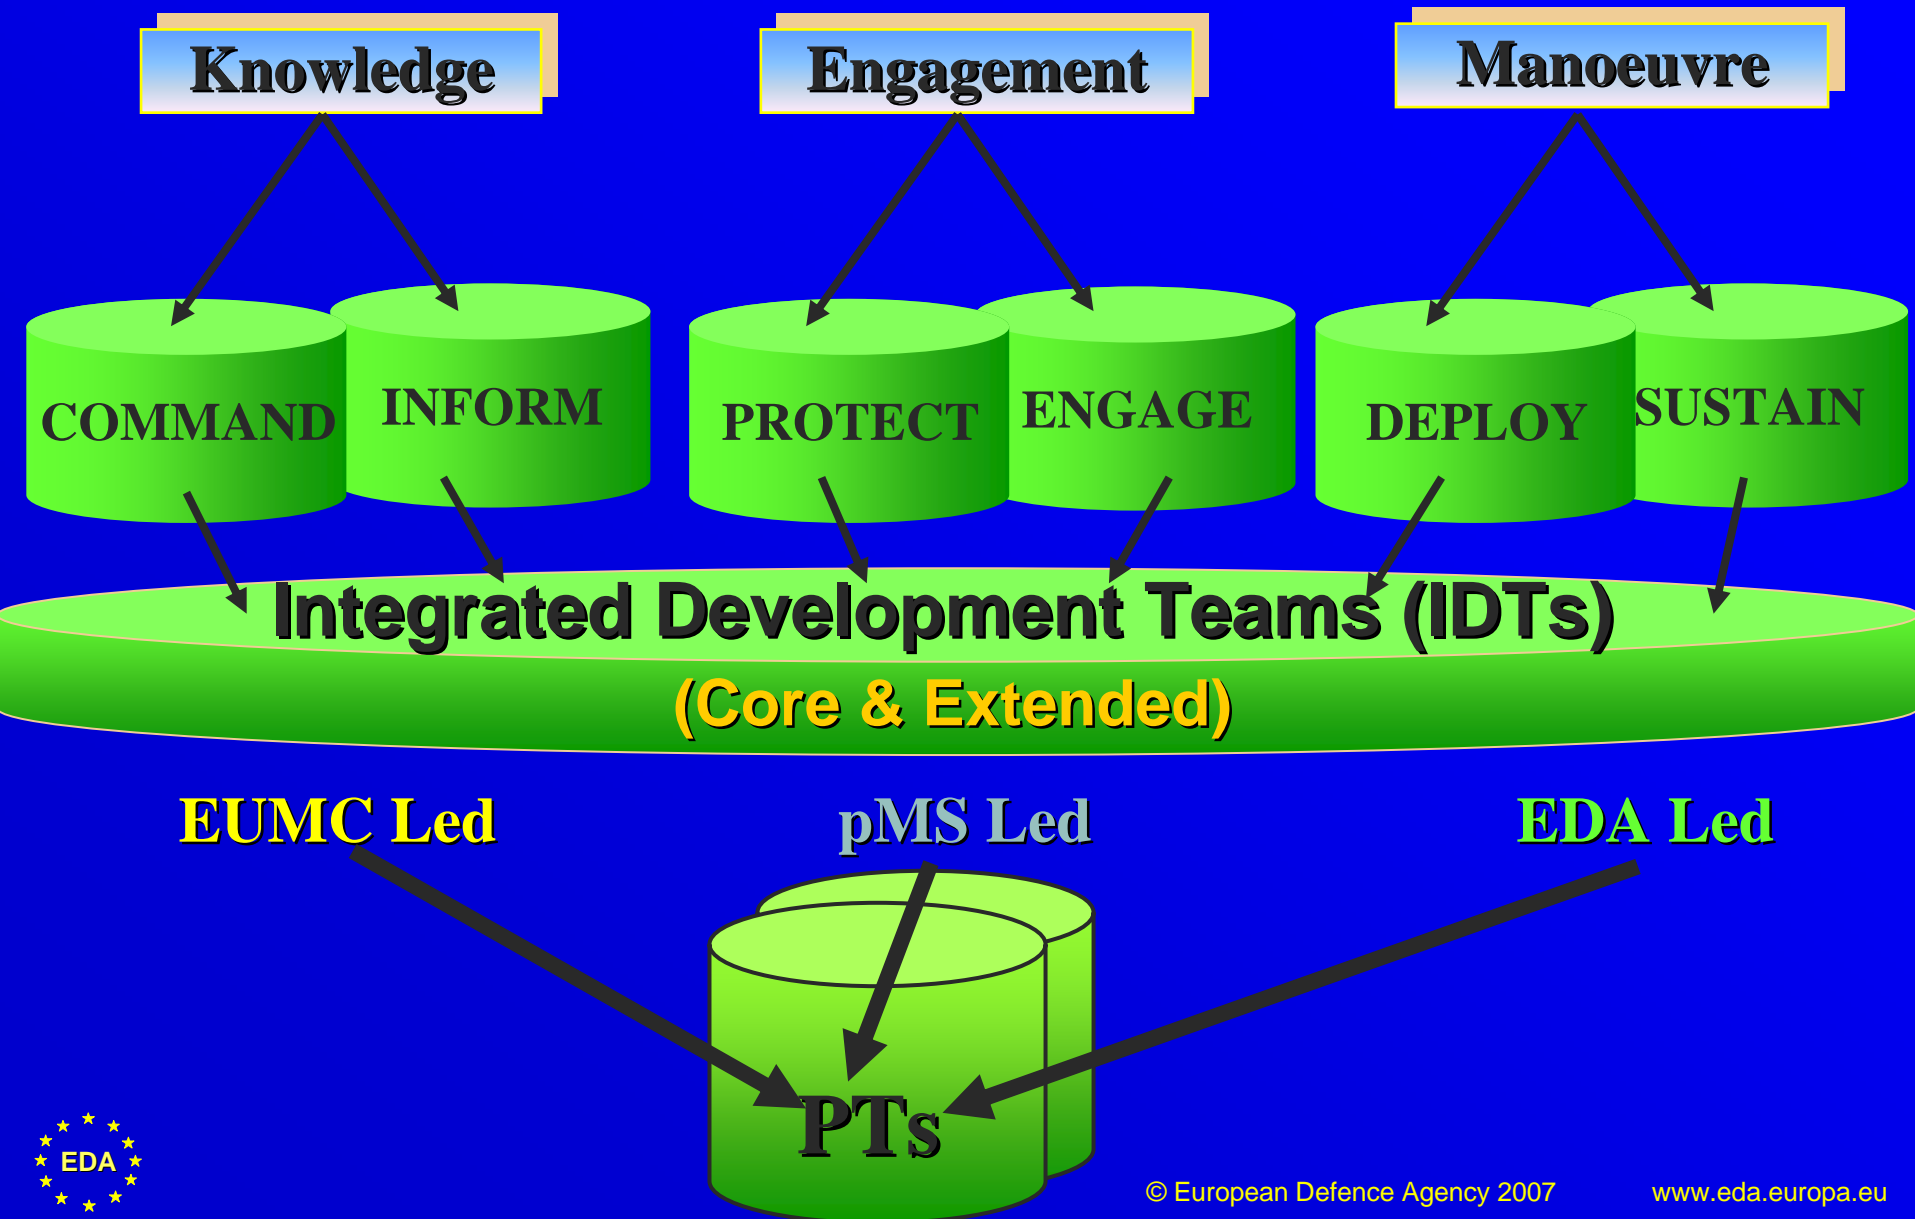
Knowledge

Engagement

Manoeuvre

COMMAND

INFORM

PROTECT

ENGAGE

DEPLOY

SUSTAIN

Integrated Development Teams (IDTs)

(Core & Extended)

EUMC Led

pMS Led

EDA Led

PTs

EDA

© European Defence Agency 2007

www.eda.europa.eu